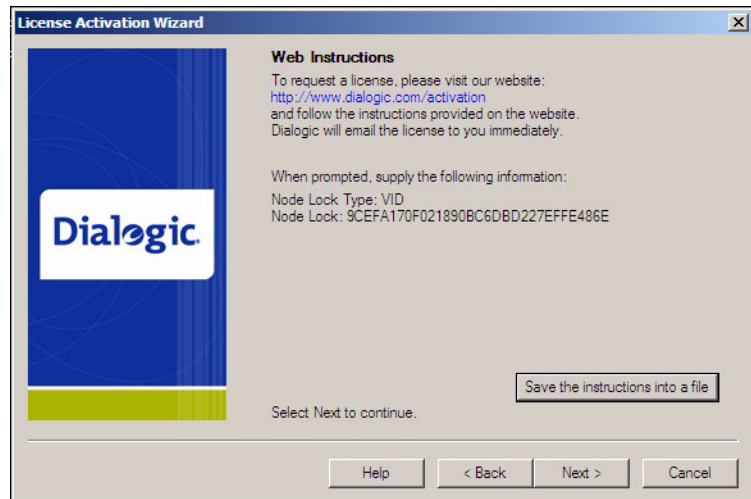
License Activation Wizard

Web Instructions

To request a license, please visit our website:
http://www.dialogic.com/activation
and follow the instructions provided on the website.
Dialogic will email the license to you immediately.

When prompted, supply the following information:

Node Lock Type: VID
Node Lock: 9CEFA170F021890BC6DBD227EFFE486E

Dialogic.

Save the instructions into a file

Select Next to continue.

Help

< Back

Next >

Cancel